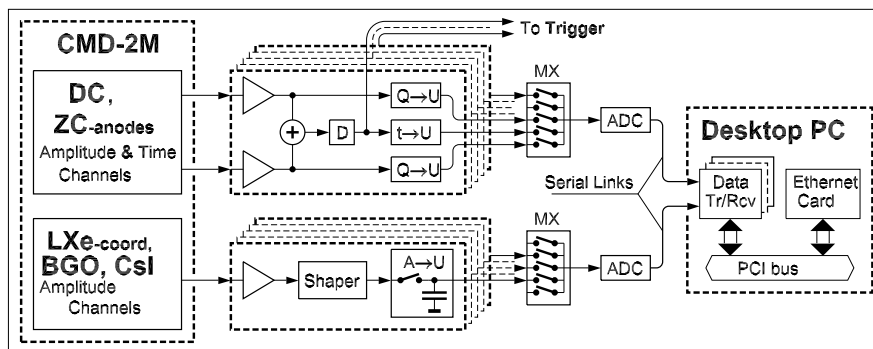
CMD-2M

DC, ZC-anodes Amplitude & Time Channels

LXe-coord, BGO, CsI Amplitude Channels

To Trigger

+

D

Q→U

t→U

Q→U

Shaper

A→U

MX

MX

ADC

ADC

Serial Links

Desktop PC

Data Tr/Rcv

Ethernet Card

PCI bus